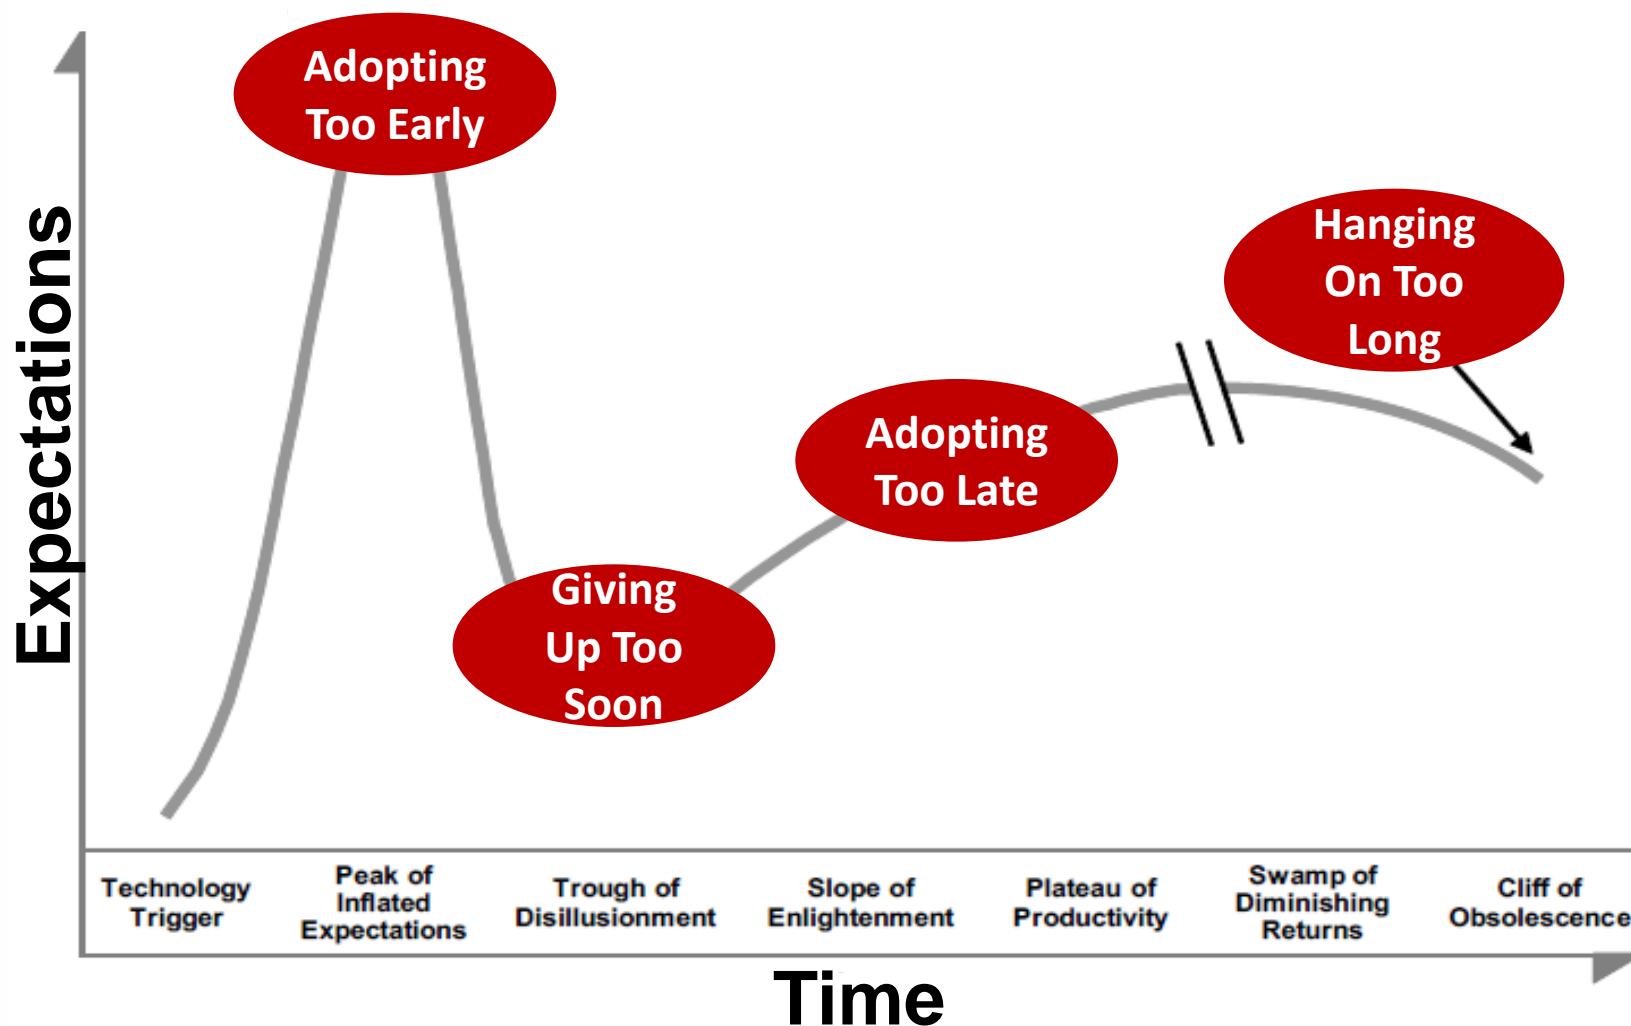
Expectations

Adopting Too Early

Giving Up Too Soon

Adopting Too Late

Hanging On Too Long

Technology Trigger

Peak of Inflated Expectations

Trough of Disillusionment

Slope of Enlightenment

Plateau of Productivity

Swamp of Diminishing Returns

Cliff of Obsolescence

Time